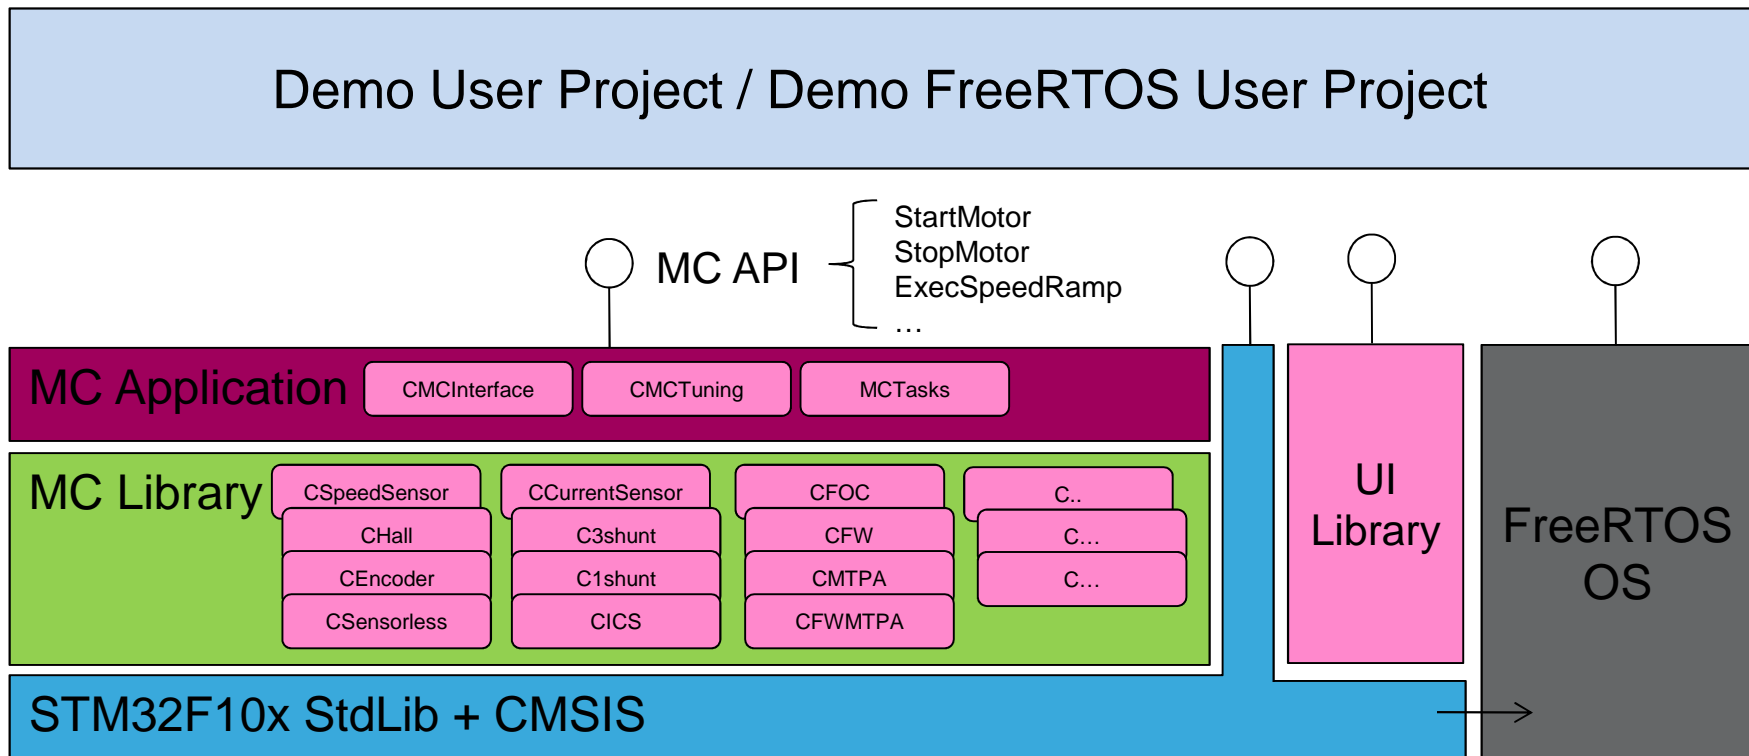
Demo User Project / Demo FreeRTOS User Project

MC API

StartMotor
StopMotor
ExecSpeedRamp
…

MC Application

CMCInterface

CMCTuning

MCTasks

MC Library

CSpeedSensor

CHall

CEncoder

CSensorless

CCurrentSensor

C3shunt

C1shunt

CICS

CFOC

CFW

CMTPA

CFWMTPA

C..

C…

C…

UI Library

FreeRTOS OS

STM32F10x StdLib + CMSIS